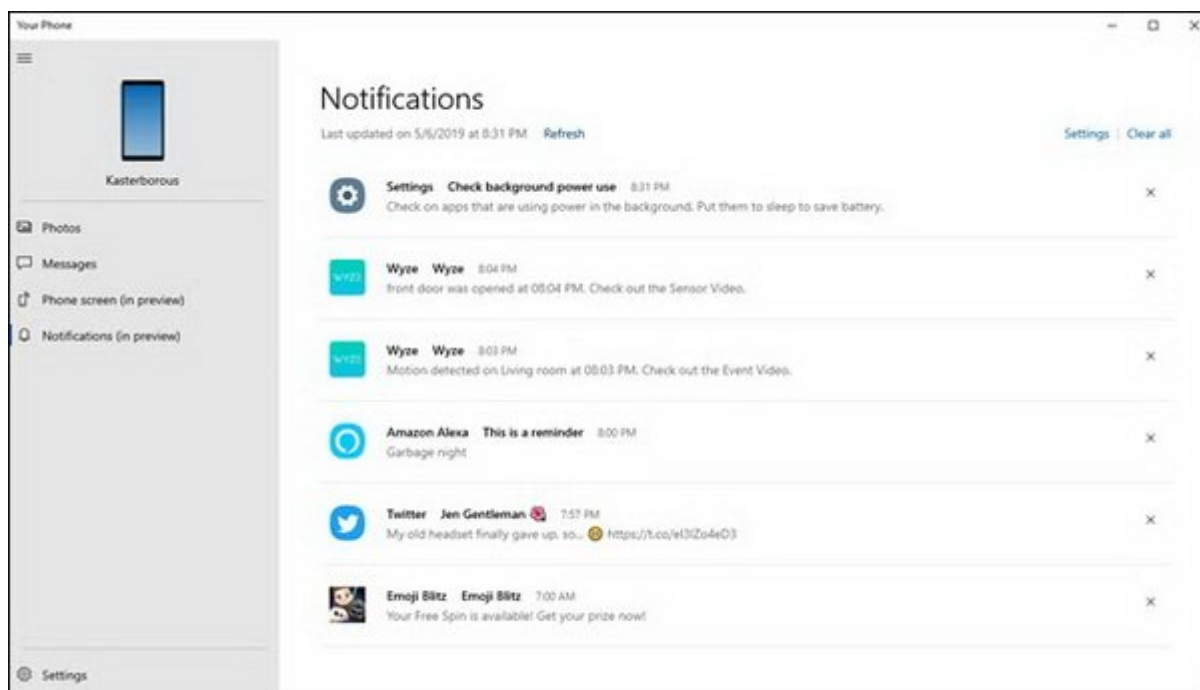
Your Phone

Kasterborous

Photos

Messages

Phone screen (in preview)

Notifications (in preview)

Settings

Notifications

Last updated on 5/6/2019 at 8:31 PM Refresh

Settings | Clear all

Settings Check background power use 8:31 PM
Check on apps that are using power in the background. Put them to sleep to save battery.

Wyze Wyze 8:04 PM
front door was opened at 08:04 PM. Check out the Sensor Video.

Wyze Wyze 8:03 PM
Motion detected on Living room at 08:03 PM. Check out the Event Video.

Amazon Alexa This is a reminder 8:00 PM
Garbage night

Twitter Jen Gentleman 7:57 PM
My old headset finally gave up. so... https://t.co/el3lZo4eD3

Emoji Blitz Emoji Blitz 7:00 AM
Your Free Spin is available! Get your prize now!